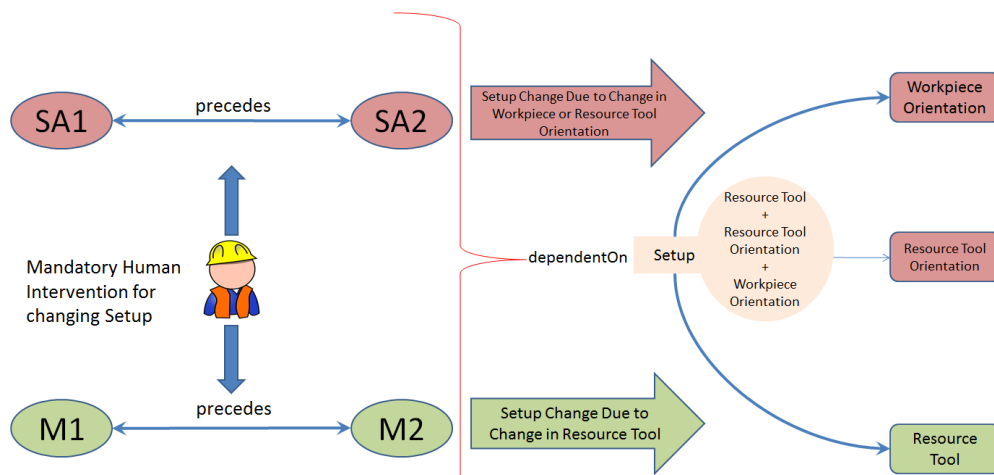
SA1

precedes

SA2

Mandatory Human Intervention for changing Setup

M1

precedes

M2

Setup Change Due to Change in Workpiece or Resource Tool Orientation

dependentOn

Setup

Resource Tool + Resource Tool Orientation + Workpiece Orientation

Setup Change Due to Change in Resource Tool

Workpiece Orientation

Resource Tool Orientation

Resource Tool